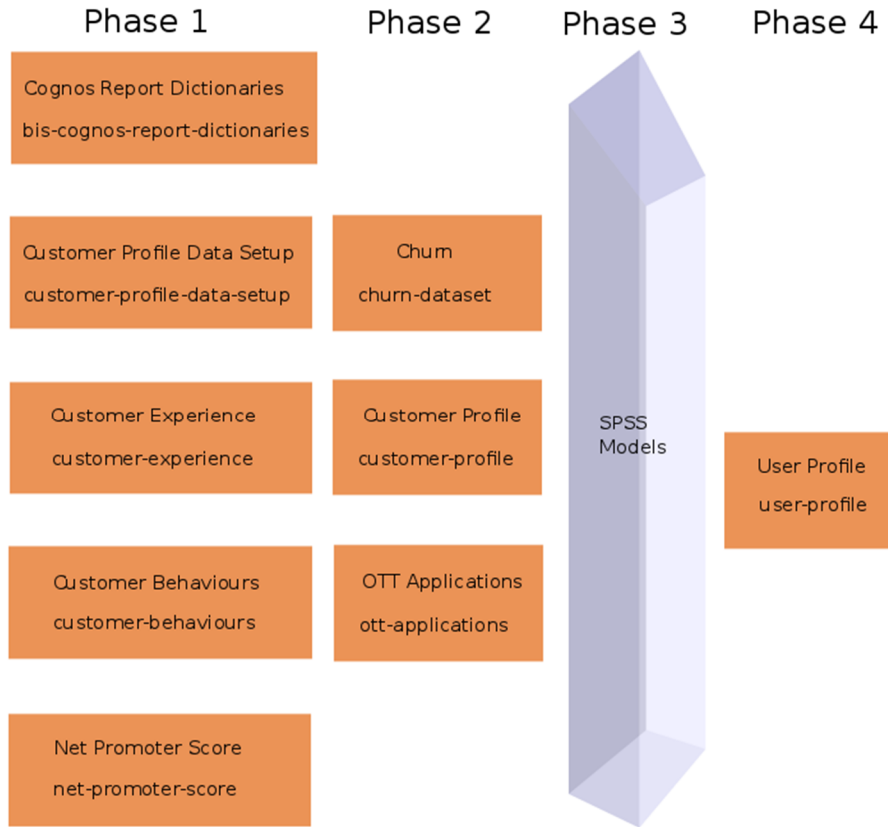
Phase 1

Cognos Report Dictionaries
bis-cognos-report-dictionaries

Customer Profile Data Setup
customer-profile-data-setup

Customer Experience
customer-experience

Customer Behaviours
customer-behaviours

Net Promoter Score
net-promoter-score

Phase 2

Churn
churn-dataset

Customer Profile
customer-profile

OTT Applications
ott-applications

Phase 3

SPSS Models

Phase 4

User Profile
user-profile